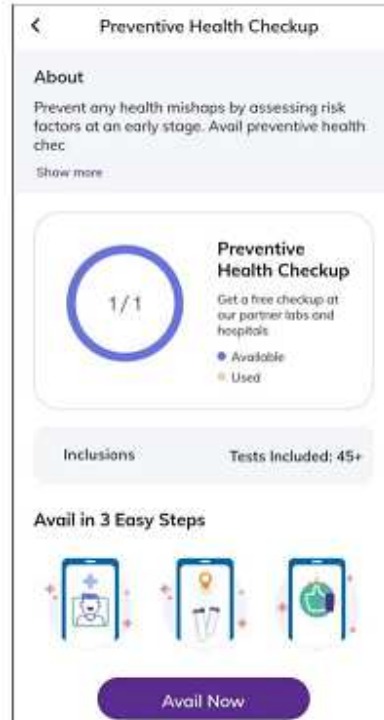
Preventive Health Checkup

About

Prevent any health mishaps by assessing risk factors at an early stage. Avail preventive health chec

Show more

1/1

Preventive Health Checkup

Get a free checkup at our partner labs and hospitals

Available

Used

Inclusions

Tests Included: 45+

Avail in 3 Easy Steps

Avail Now